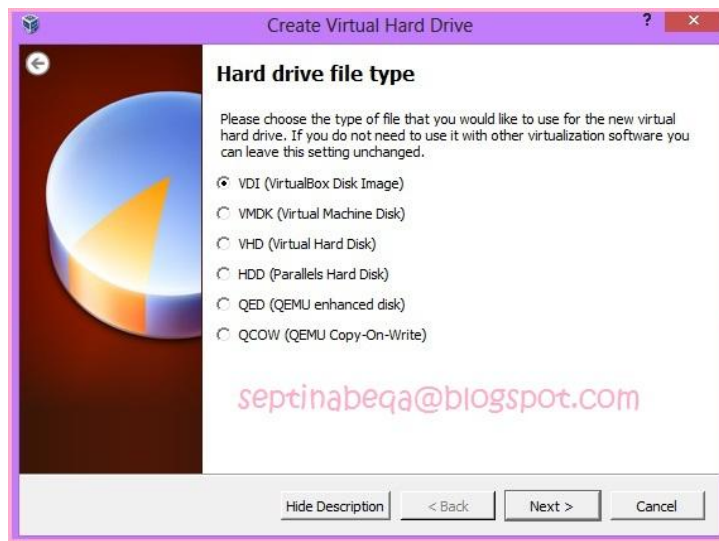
Create Virtual Hard Drive

?

×

Hard drive file type

Please choose the type of file that you would like to use for the new virtual hard drive. If you do not need to use it with other virtualization software you can leave this setting unchanged.

VDI (VirtualBox Disk Image)

VMDK (Virtual Machine Disk)

VHD (Virtual Hard Disk)

HDD (Parallels Hard Disk)

QED (QEMU enhanced disk)

QCOW (QEMU Copy-On-Write)

septinabeqa@blogspot.com

Hide Description

< Back

Next >

Cancel